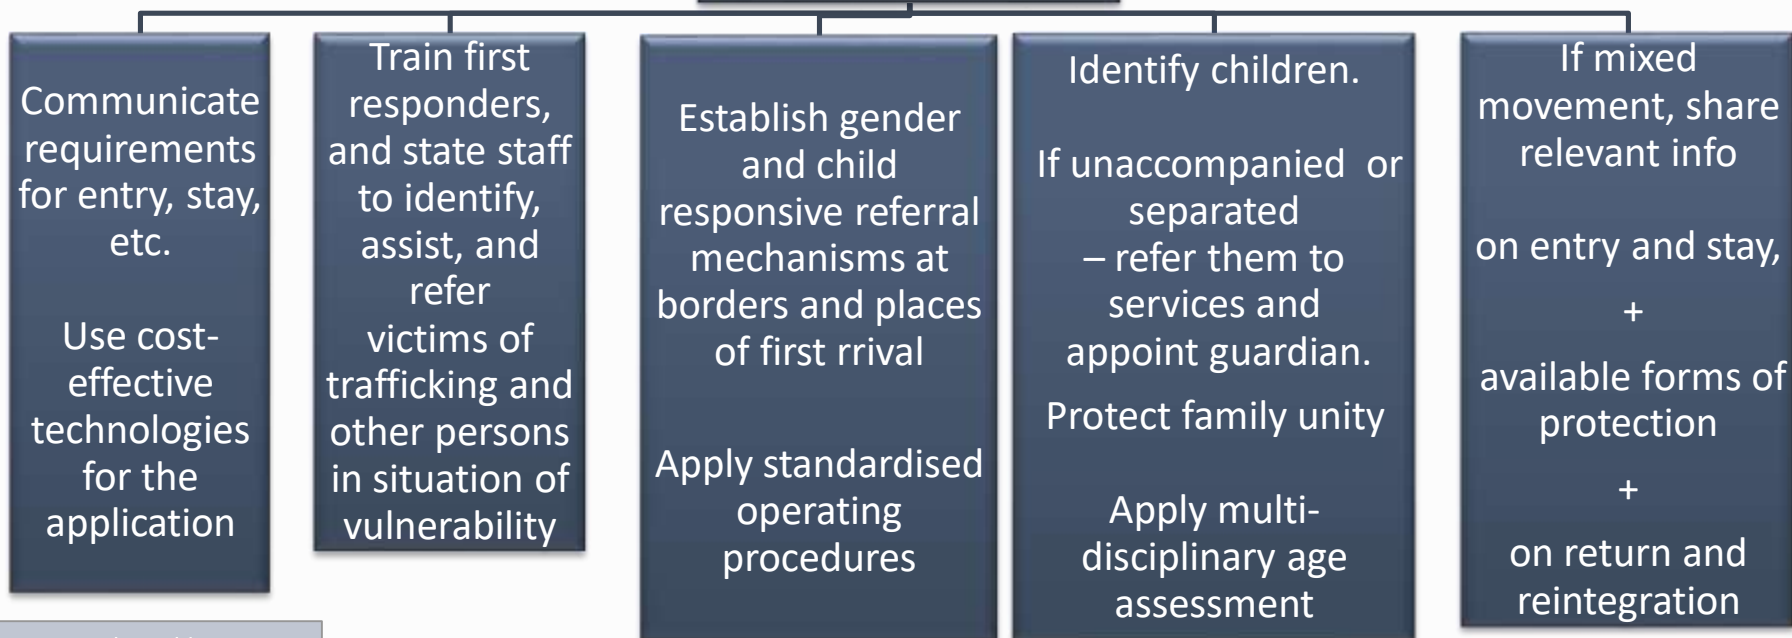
Communicate requirements for entry, stay, etc.

Use cost-effective technologies for the application

Train first responders, and state staff to identify, assist, and refer victims of trafficking and other persons in situation of vulnerability

Establish gender and child responsive referral mechanisms at borders and places of first rrival

Apply standardised operating procedures

Identify children.

If unaccompanied or separated – refer them to services and appoint guardian.

Protect family unity

Apply multi-disciplinary age assessment

If mixed movement, share relevant info

on entry and stay,

+

available forms of protection

+

on return and reintegration